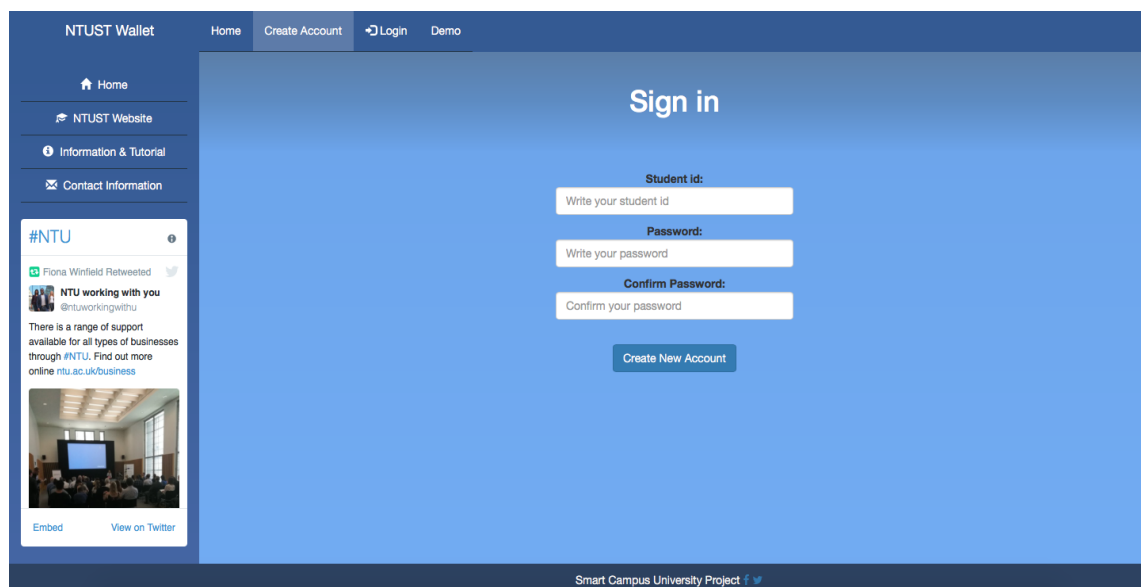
NTUST Wallet
Home
Create Account
Login
Demo

Home
NTUST Website
Information & Tutorial
Contact Information

#NTU

Fiona Winfield Retweeted

NTU working with you
@ntuworkingwithu

There is a range of support available for all types of businesses through #NTU. Find out more online ntu.ac.uk/business

Embed
View on Twitter

Sign in

Student id:
Write your student id
Password:
Write your password
Confirm Password:
Confirm your password

Create New Account

Smart Campus University Project